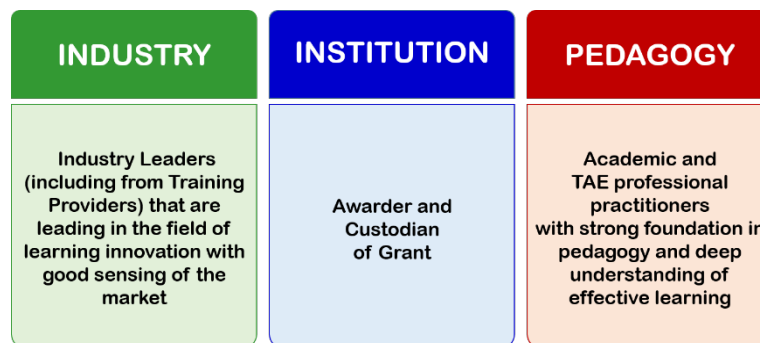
INDUSTRY

Industry Leaders (including from Training Providers) that are leading in the field of learning innovation with good sensing of the market

INSTITUTION

Awarder and Custodian of Grant

PEDAGOGY

Academic and TAE professional practitioners with strong foundation in pedagogy and deep understanding of effective learning